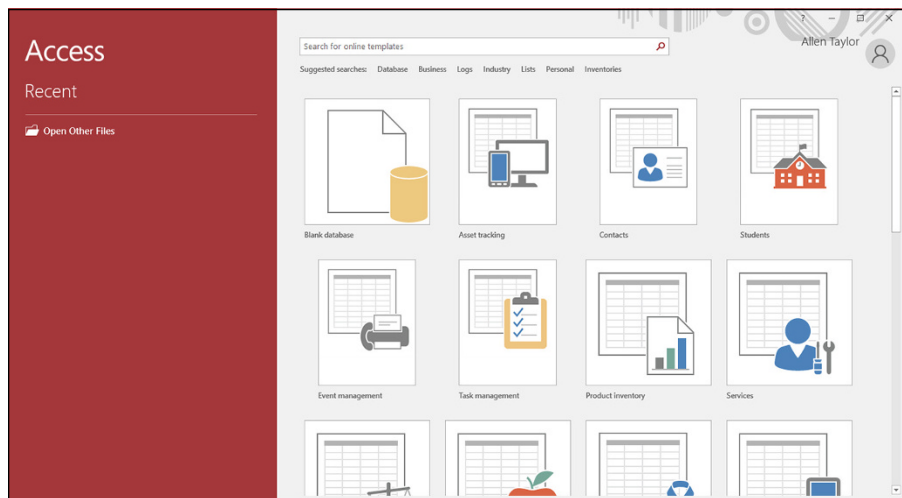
Access

Recent

Open Other Files

?

Search for online templates

Allen Taylor

Suggested searches: Database Business Logs Industry Lists Personal Inventories

Blank database

Asset tracking

Contacts

Students

Event management

Task management

Product inventory

Services